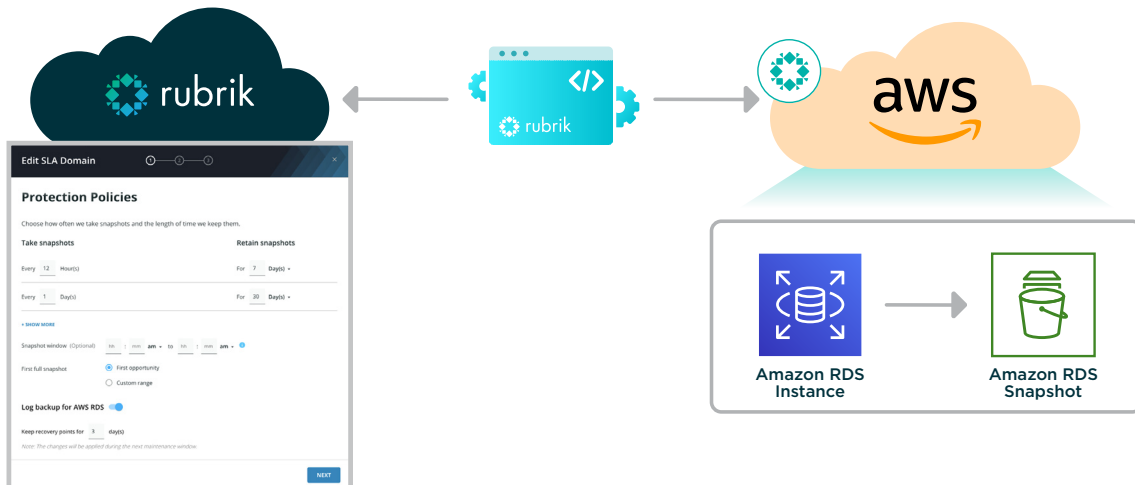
rubrik

rubrik

aws

Edit SLA Domain

Protection Policies

Choose how often we take snapshots and the length of time we keep them.

Take snapshots

Retain snapshots

Every 12 Hour(s)

For 7 Day(s)

Every 1 Day(s)

For 30 Day(s)

+ SHOW MORE

Snapshot window (Optional) hh : mm am to hh : mm am

First full snapshot

First opportunity

Custom range

Log backup for AWS RDS

Keep recovery points for 3 day(s)

Note: The changes will be applied during the next maintenance window.

NEXT

Amazon RDS Instance

Amazon RDS Snapshot